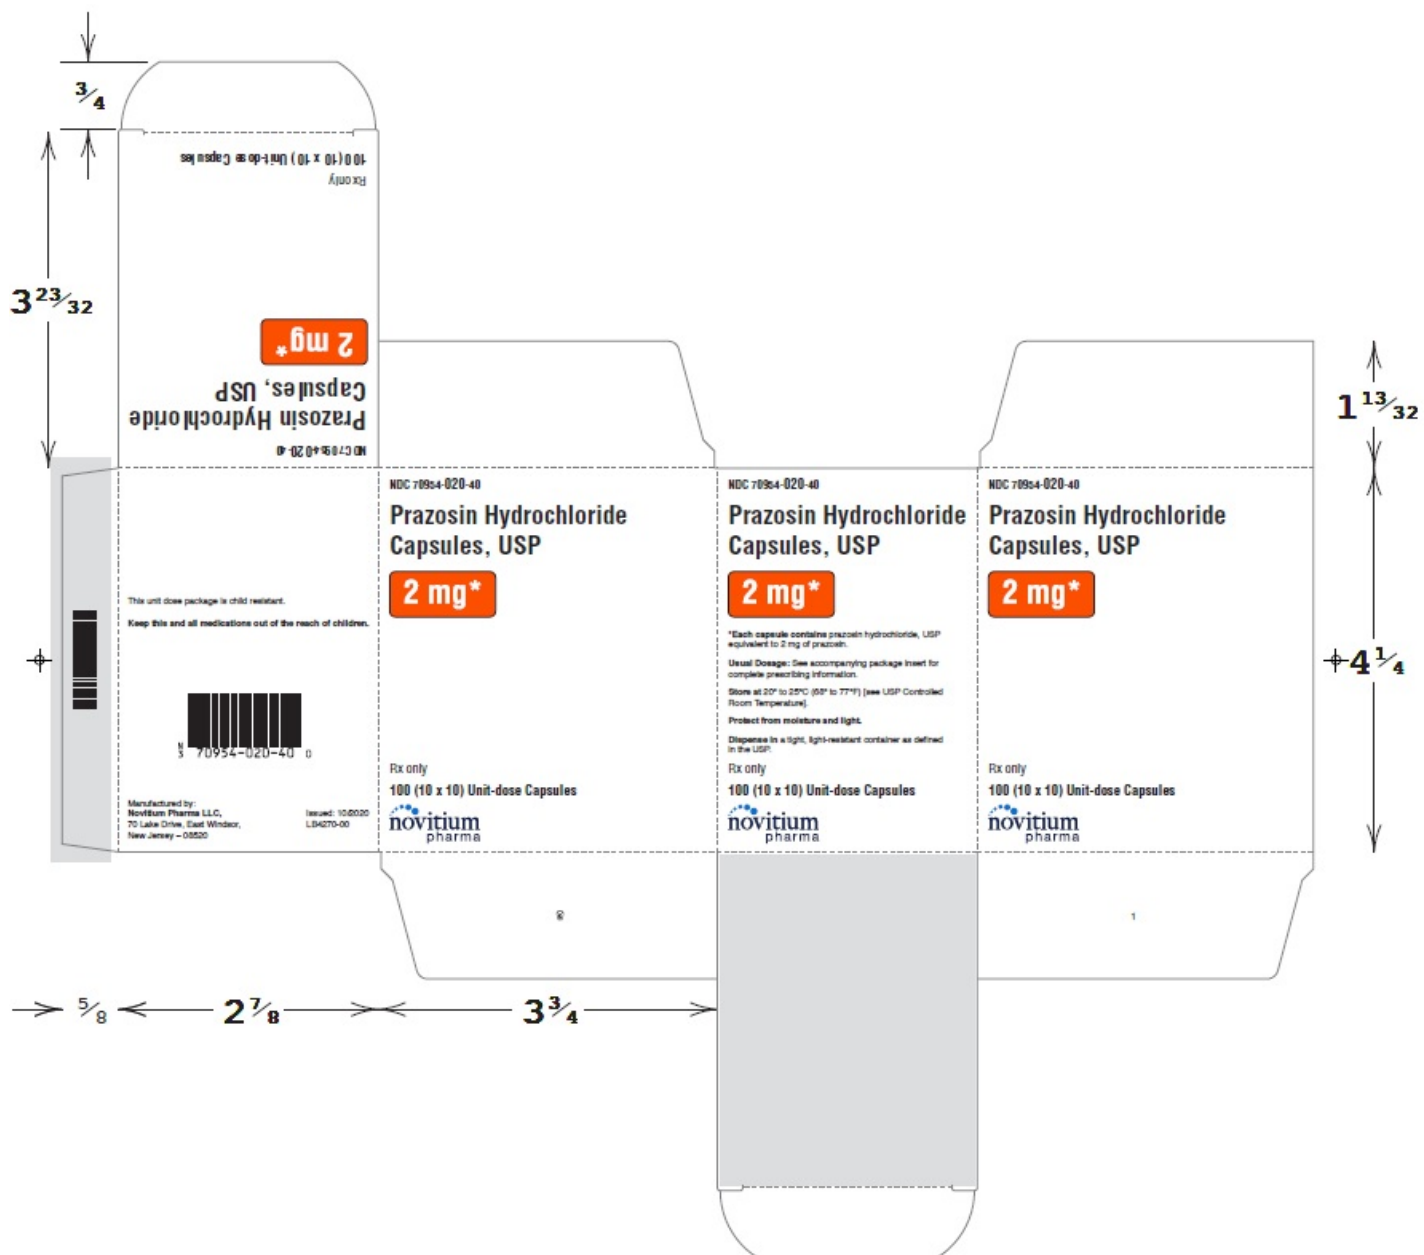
$\frac{3}{4}$

$3\frac{23}{32}$

100 (10 x 10) Unit-dose Capsules

Rx only

2 mg*

Prazosin Hydrochloride Capsules, USP

NDC 70954-020-40

$1\frac{13}{32}$

This unit dose package is child resistant.

Keep this and all medications out of the reach of children.

N 3 70954-020-40 0

Manufactured by:
Novitium Pharma LLC,
70 Lake Drive, East Windsor,
New Jersey – 08520

Issued: 10/2020
LB4270-00

NDC 70954-020-40

Prazosin Hydrochloride Capsules, USP

2 mg*

Rx only

100 (10 x 10) Unit-dose Capsules

novitium pharma

NDC 70954-020-40

Prazosin Hydrochloride Capsules, USP

2 mg*

*Each capsule contains prazosin hydrochloride, USP equivalent to 2 mg of prazosin.

Usual Dosage: See accompanying package insert for complete prescribing information.

Store at 20° to 25°C (68° to 77°F) [see USP Controlled Room Temperature].

Protect from moisture and light.

Dispense in a tight, light-resistant container as defined in the USP.

Rx only

100 (10 x 10) Unit-dose Capsules

novitium pharma

NDC 70954-020-40

Prazosin Hydrochloride Capsules, USP

2 mg*

Rx only

100 (10 x 10) Unit-dose Capsules

novitium pharma

$4\frac{1}{4}$

2

1

$\frac{5}{8}$ $2\frac{7}{8}$ $3\frac{3}{4}$